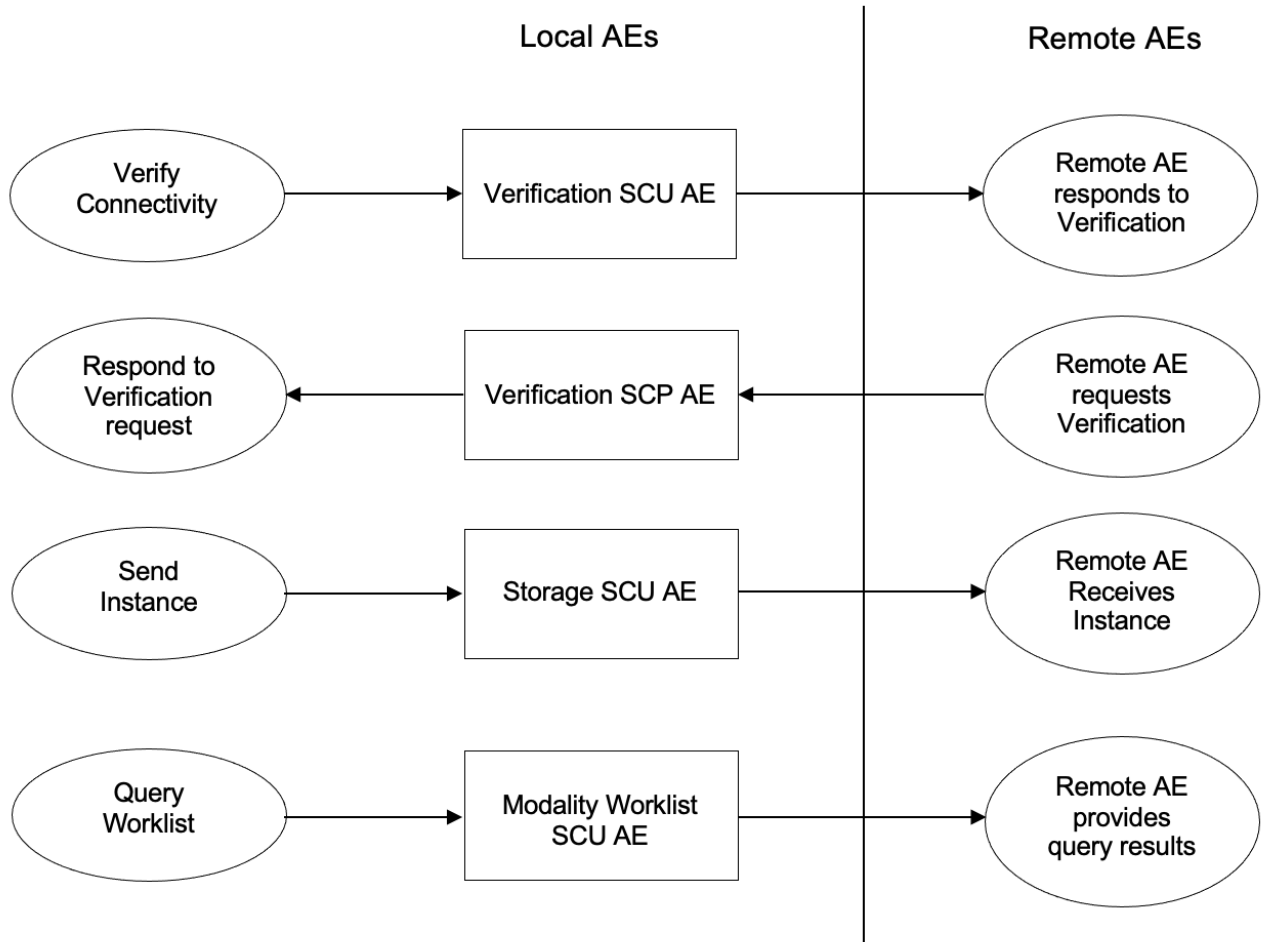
Local AEs

Remote AEs

Verify Connectivity

Verification SCU AE

Remote AE responds to Verification

Respond to Verification request

Verification SCP AE

Remote AE requests Verification

Send Instance

Storage SCU AE

Remote AE Receives Instance

Query Worklist

Modality Worklist SCU AE

Remote AE provides query results